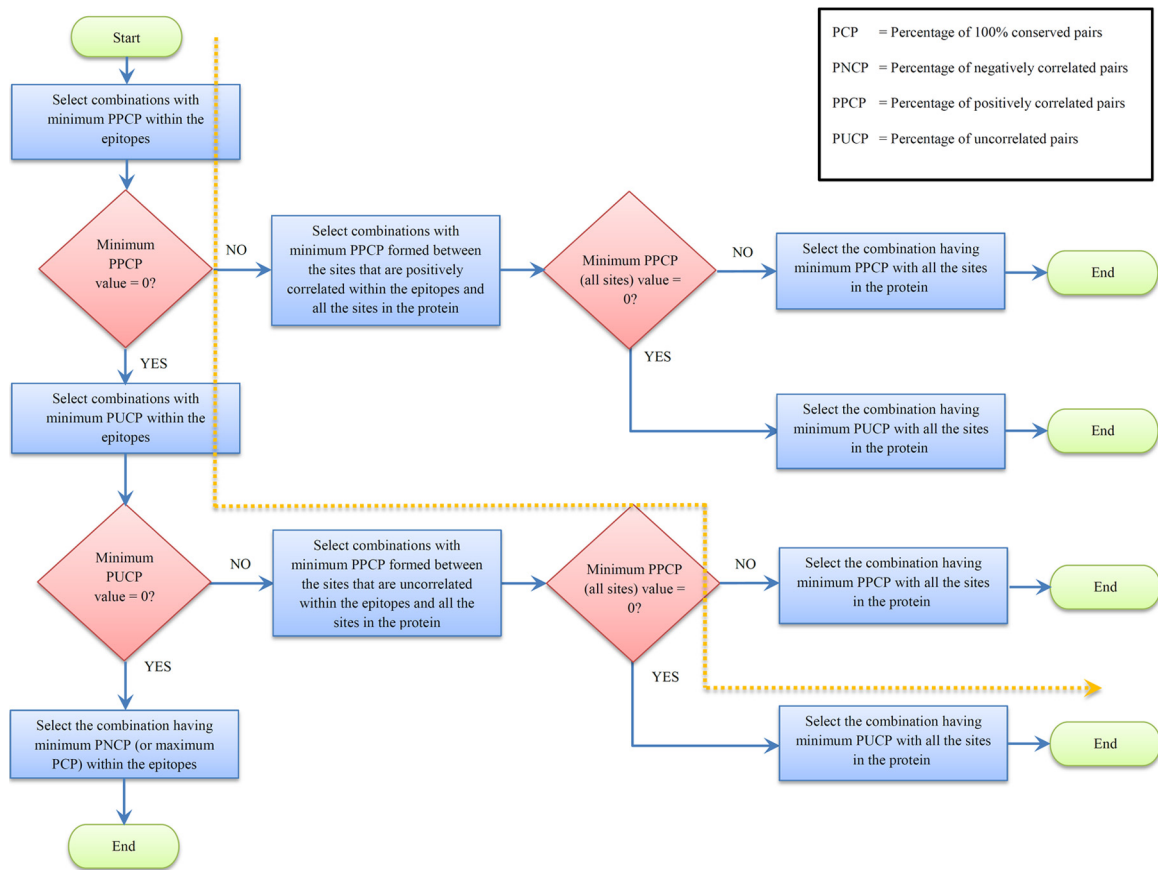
PCP = Percentage of 100% conserved pairs

PNCP = Percentage of negatively correlated pairs

PPCP = Percentage of positively correlated pairs

PUCP = Percentage of uncorrelated pairs

Start

Select combinations with minimum PPCP within the epitopes

Minimum PPCP value = 0?

NO

Select combinations with minimum PPCP formed between the sites that are positively correlated within the epitopes and all the sites in the protein

Minimum PPCP (all sites) value = 0?

NO

Select the combination having minimum PPCP with all the sites in the protein

End

YES

Select the combination having minimum PUCP with all the sites in the protein

End

YES

Select combinations with minimum PUCP within the epitopes

Minimum PUCP value = 0?

NO

Select combinations with minimum PPCP formed between the sites that are uncorrelated within the epitopes and all the sites in the protein

Minimum PPCP (all sites) value = 0?

NO

Select the combination having minimum PPCP with all the sites in the protein

End

YES

Select the combination having minimum PUCP with all the sites in the protein

End

YES

Select the combination having minimum PNCP (or maximum PCP) within the epitopes

End